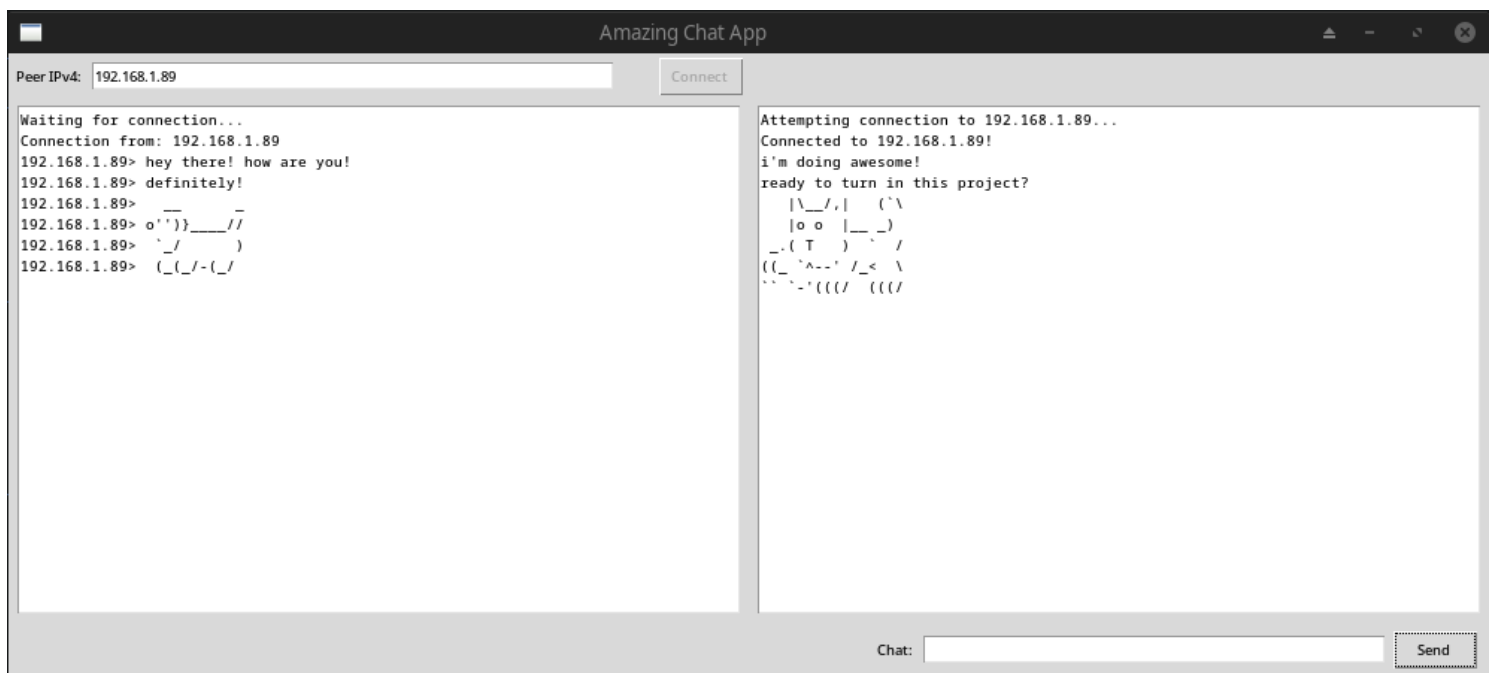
Amazing Chat App

Peer IPv4: 192.168.1.89

Connect

Waiting for connection...
Connection from: 192.168.1.89
192.168.1.89> hey there! how are you!
192.168.1.89> definitely!
192.168.1.89>   __      _
192.168.1.89> o'')}____//
192.168.1.89>  `_/      )
192.168.1.89>  (_(_/-(_/

Attempting connection to 192.168.1.89...
Connected to 192.168.1.89!
i'm doing awesome!
ready to turn in this project?
   |\__/,|   (`\
   |o o  |__ _)
 _.( T   )  `  /
((_ `^--' /_<  \
`` `-'(((/  (((/

Chat:

Send